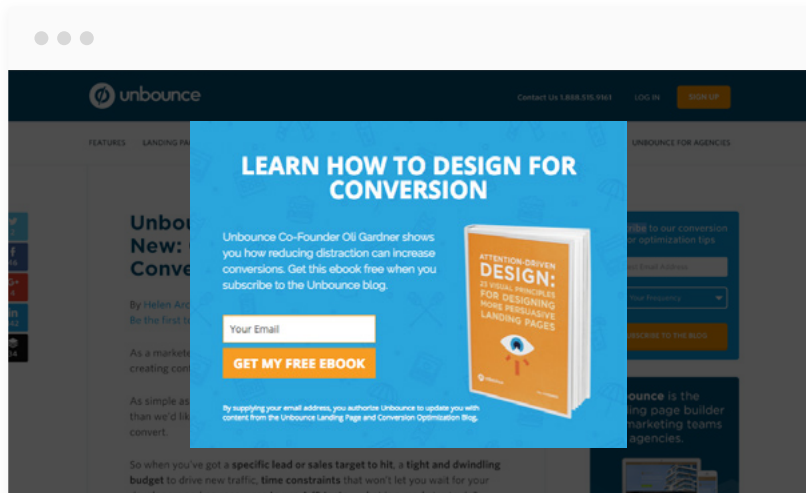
unbounce

Contact Us 1.888.515.9161 LOG IN SIGN UP

FEATURES LANDING PA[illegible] UNBOUNCE FOR AGENCIES

Unbou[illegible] New: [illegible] Conve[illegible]

By Helen An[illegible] Be the first t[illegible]

As a markete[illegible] creating con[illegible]

As simple as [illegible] than we'd lik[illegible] convert.

So when you've got a specific lead or sales target to hit, a tight and dwindling budget to drive new traffic, time constraints that won't let you wait for your

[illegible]ribe to our conversion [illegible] optimization tips

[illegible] Email Address

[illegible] Your Frequency

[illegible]SCRIBE TO THE BLOG

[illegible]bounce is the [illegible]ing page builder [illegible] marketing teams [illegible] agencies.

LEARN HOW TO DESIGN FOR CONVERSION

Unbounce Co-Founder Oli Gardner shows you how reducing distraction can increase conversions. Get this ebook free when you subscribe to the Unbounce blog.

ATTENTION-DRIVEN DESIGN: 23 VISUAL PRINCIPLES FOR DESIGNING MORE PERSUASIVE LANDING PAGES

Your Email

GET MY FREE EBOOK

By supplying your email address, you authorize Unbounce to update you with content from the Unbounce Landing Page and Conversion Optimization Blog.